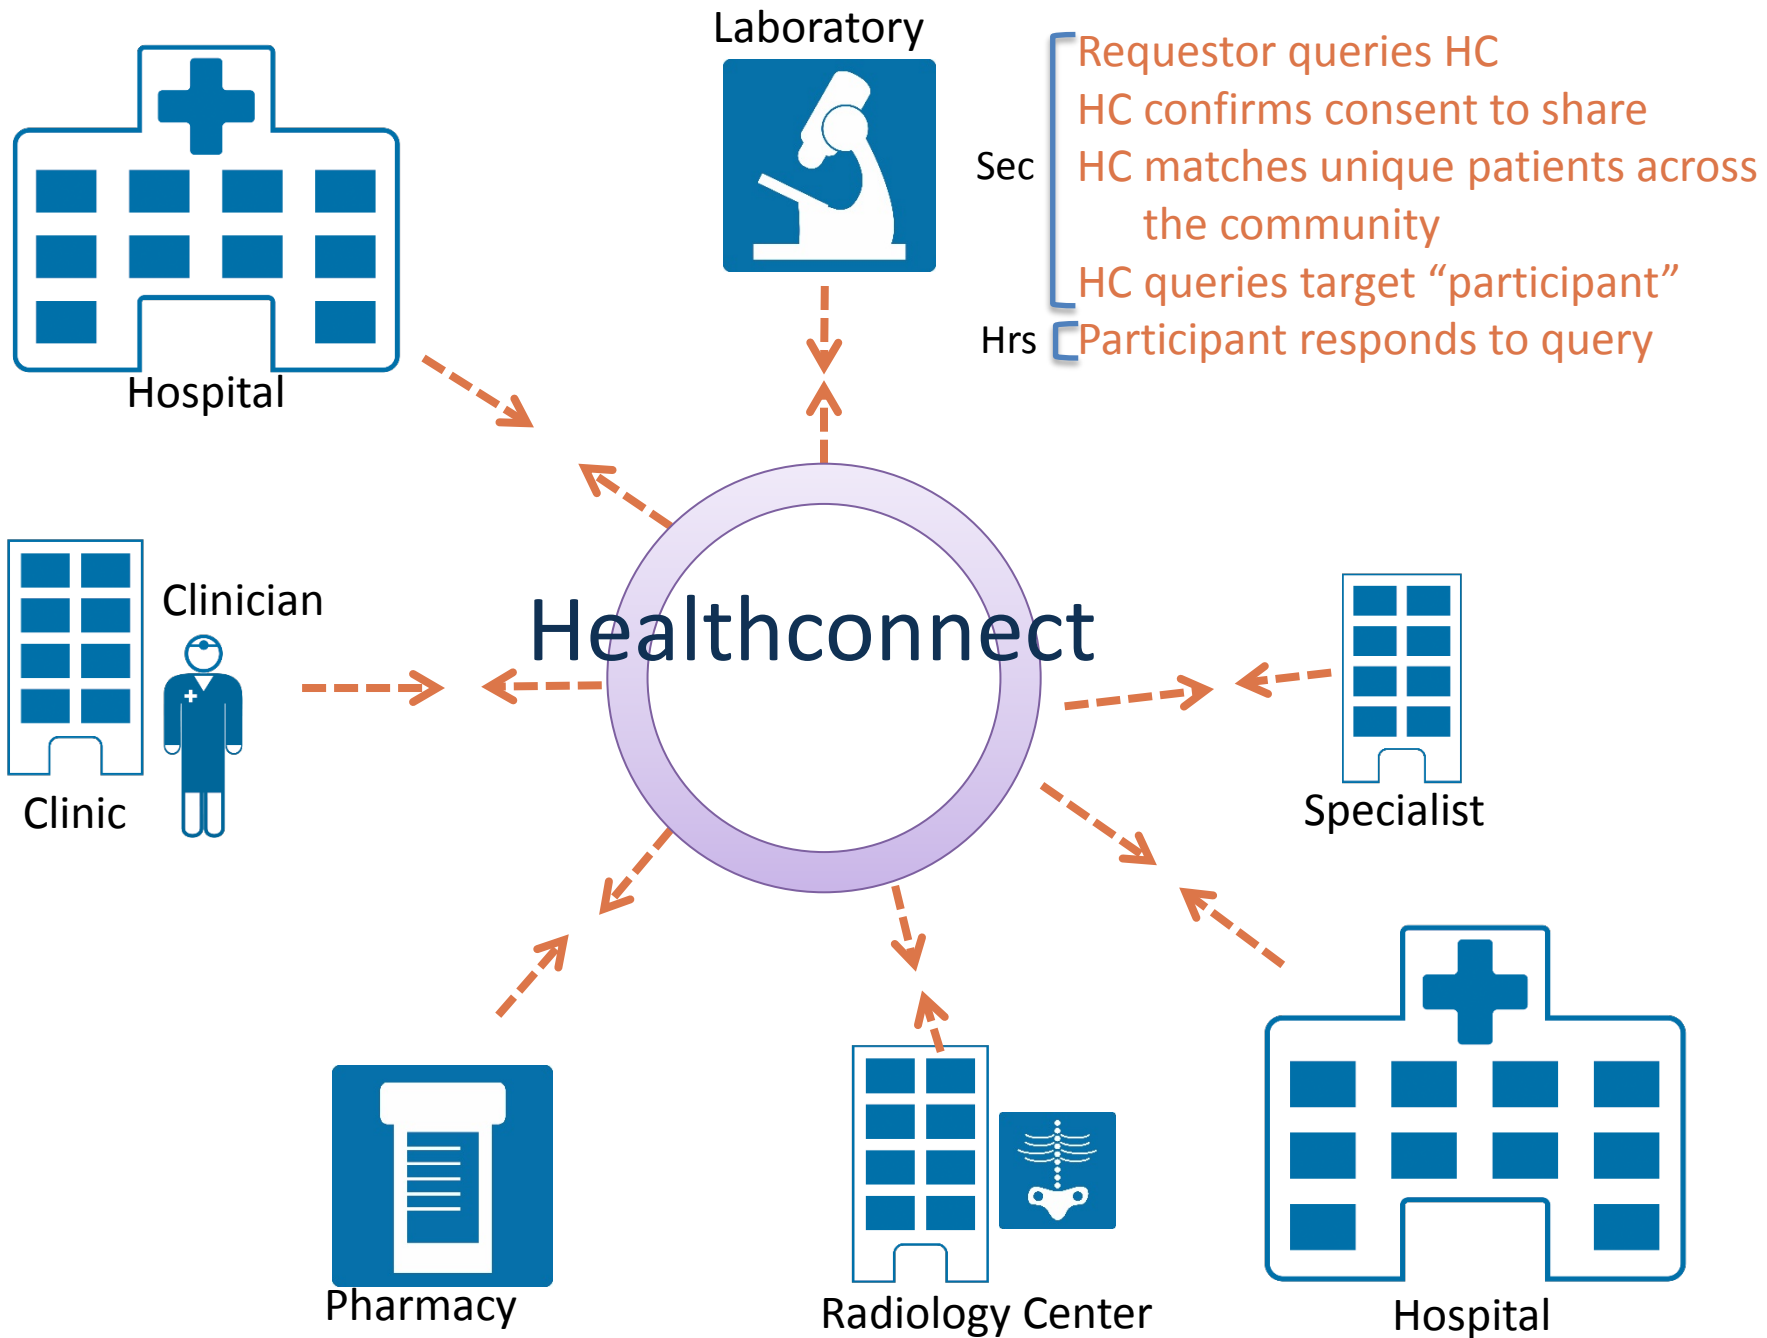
Laboratory

Sec
Requestor queries HC
HC confirms consent to share
HC matches unique patients across the community
HC queries target “participant”

Hrs
Participant responds to query

Hospital

Clinician

Clinic

Healthconnect

Specialist

Pharmacy

Radiology Center

Hospital